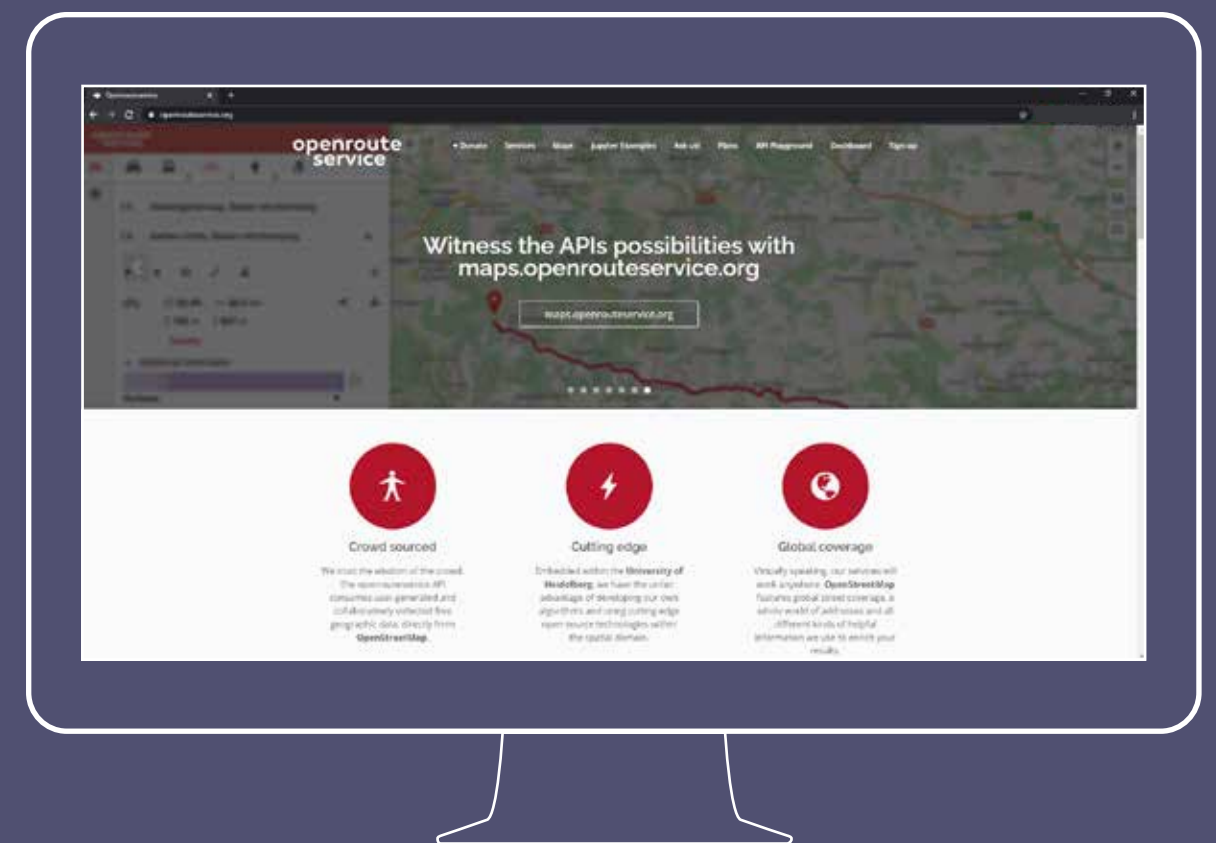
Openrouteservice
openrouteservice.org

openroute service

♥ Donate Services Maps Jupyter Examples Ask us! Plans API Playground Dashboard Sign up

Witness the APIs possibilities with maps.openrouteservice.org

maps.openrouteservice.org

Crowd sourced

We trust the wisdom of the crowd. The openrouteservice API consumes user-generated and collaboratively collected free geographic data, directly from OpenStreetMap.

Cutting edge

Embedded within the University of Heidelberg, we have the unfair advantage of developing our own algorithms and using cutting edge open source technologies within the spatial domain.

Global coverage

Virtually speaking, our services will work anywhere. OpenStreetMap features global street coverage, a whole world of addresses and all different kinds of helpful information we use to enrich your results.